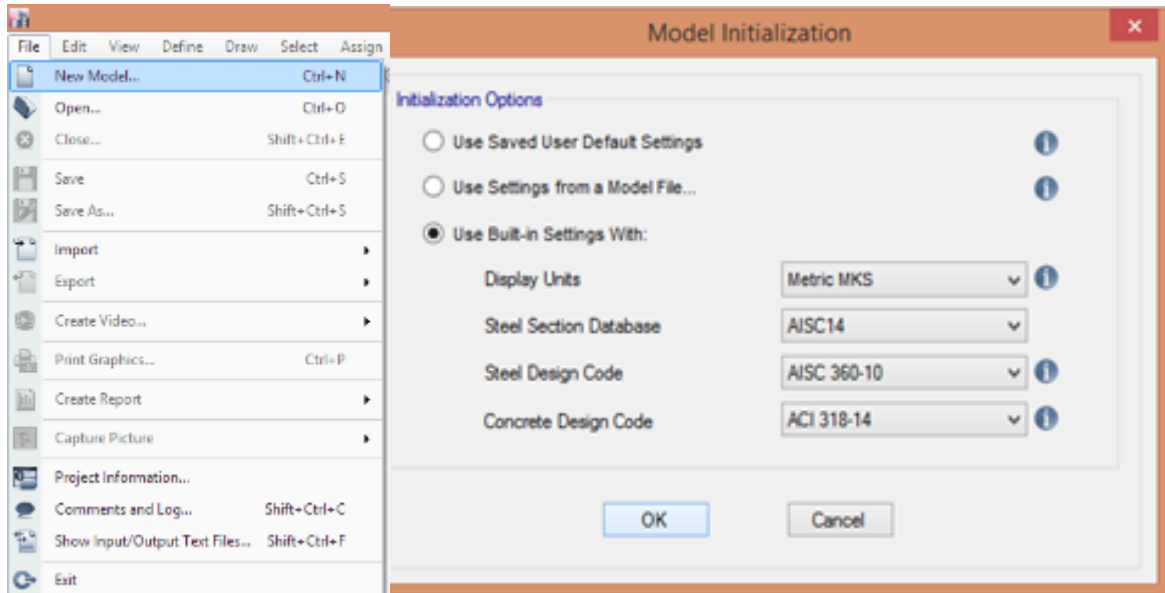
File Edit View Define Draw Select Assign

New Model... Ctrl+N
Open... Ctrl+O
Close... Shift+Ctrl+E
Save Ctrl+S
Save As... Shift+Ctrl+S
Import
Export
Create Video...
Print Graphics... Ctrl+P
Create Report
Capture Picture
Project Information...
Comments and Log... Shift+Ctrl+C
Show Input/Output Text Files... Shift+Ctrl+F
Exit

Model Initialization

Initialization Options

Use Saved User Default Settings

Use Settings from a Model File...

Use Built-in Settings With:

| | |
|---|---|
| Display Units | Metric MKS |
| Steel Section Database | AISC14 |
| Steel Design Code | AISC 360-10 |
| Concrete Design Code | ACI 318-14 |

OK Cancel